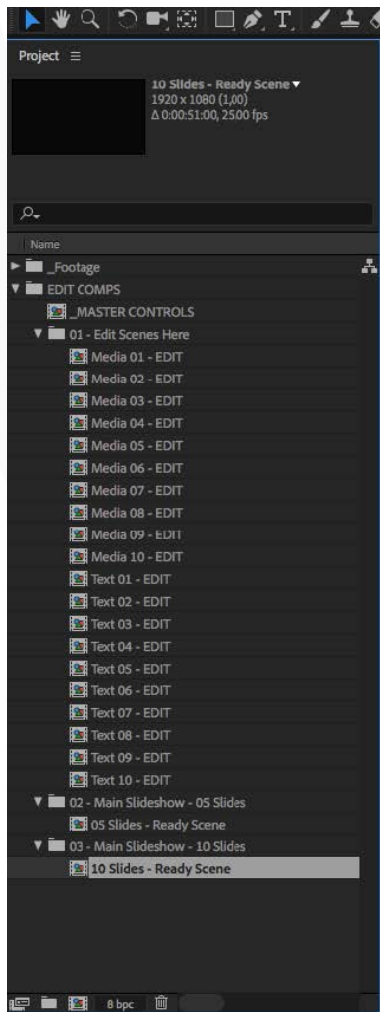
Project ≡

10 Slides - Ready Scene ▾
1920 x 1080 (1,00)
Δ 0:00:51:00, 25,00 fps

Name

_Footage
EDIT COMPS
_MASTER CONTROLS
01 - Edit Scenes Here
Media 01 - EDIT
Media 02 - EDIT
Media 03 - EDIT
Media 04 - EDIT
Media 05 - EDIT
Media 06 - EDIT
Media 07 - EDIT
Media 08 - EDIT
Media 09 - EDIT
Media 10 - EDIT
Text 01 - EDIT
Text 02 - EDIT
Text 03 - EDIT
Text 04 - EDIT
Text 05 - EDIT
Text 06 - EDIT
Text 07 - EDIT
Text 08 - EDIT
Text 09 - EDIT
Text 10 - EDIT
02 - Main Slideshow - 05 Slides
05 Slides - Ready Scene
03 - Main Slideshow - 10 Slides
10 Slides - Ready Scene

8 bpc